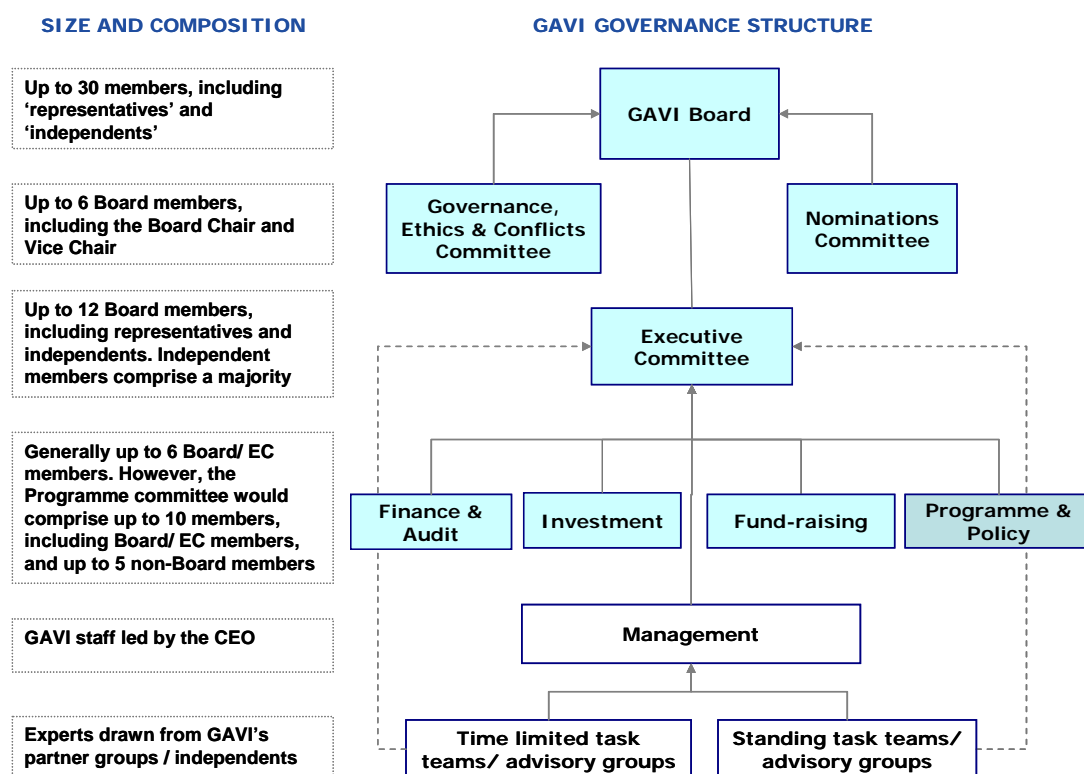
SIZE AND COMPOSITION

Up to 30 members, including 'representatives' and 'independents'

Up to 6 Board members, including the Board Chair and Vice Chair

Up to 12 Board members, including representatives and independents. Independent members comprise a majority

Generally up to 6 Board/ EC members. However, the Programme committee would comprise up to 10 members, including Board/ EC members, and up to 5 non-Board members

GAVI staff led by the CEO

Experts drawn from GAVI's partner groups / independents

GAVI GOVERNANCE STRUCTURE

GAVI Board

Governance, Ethics & Conflicts Committee

Nominations Committee

Executive Committee

Finance & Audit

Investment

Fund-raising

Programme & Policy

Management

Time limited task teams/ advisory groups

Standing task teams/ advisory groups